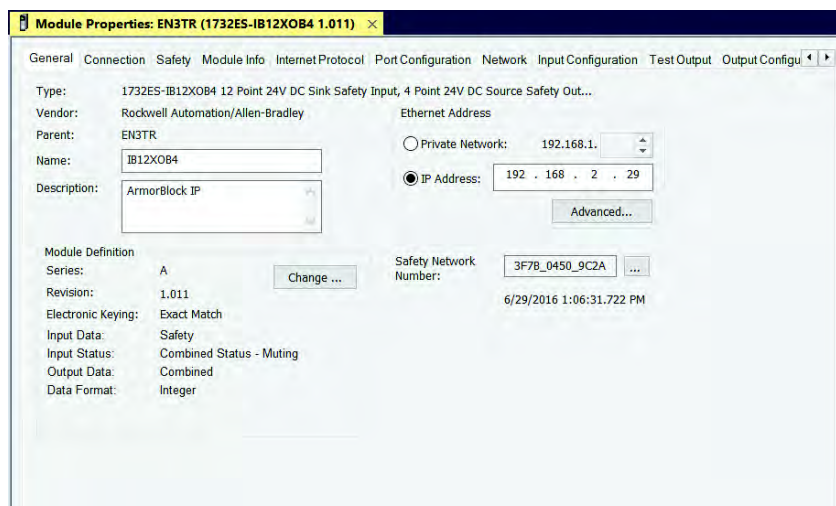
Module Properties: EN3TR (1732ES-IB12XOB4 1.011) ×

General Connection Safety Module Info Internet Protocol Port Configuration Network Input Configuration Test Output Output Configu

Type: 1732ES-IB12XOB4 12 Point 24V DC Sink Safety Input, 4 Point 24V DC Source Safety Out...
Vendor: Rockwell Automation/Allen-Bradley
Parent: EN3TR
Name: IB12XOB4
Description: ArmorBlock IP

Ethernet Address
Private Network: 192.168.1.
IP Address: 192 . 168 . 2 . 29
Advanced...

Module Definition
Series: A
Revision: 1.011
Electronic Keying: Exact Match
Input Data: Safety
Input Status: Combined Status - Muting
Output Data: Combined
Data Format: Integer
Change ...

Safety Network Number: 3F7B_0450_9C2A ...
6/29/2016 1:06:31.722 PM